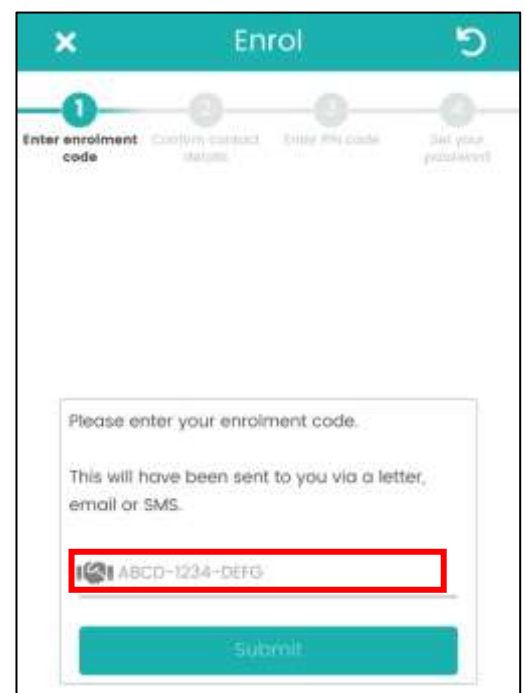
Enrol

1
Enter enrolment code

2
Confirm contact details

3
Enter PIN code

4
Set your password

Please enter your enrolment code.

This will have been sent to you via a letter, email or SMS.

ABCD-1234-DEFG

Submit